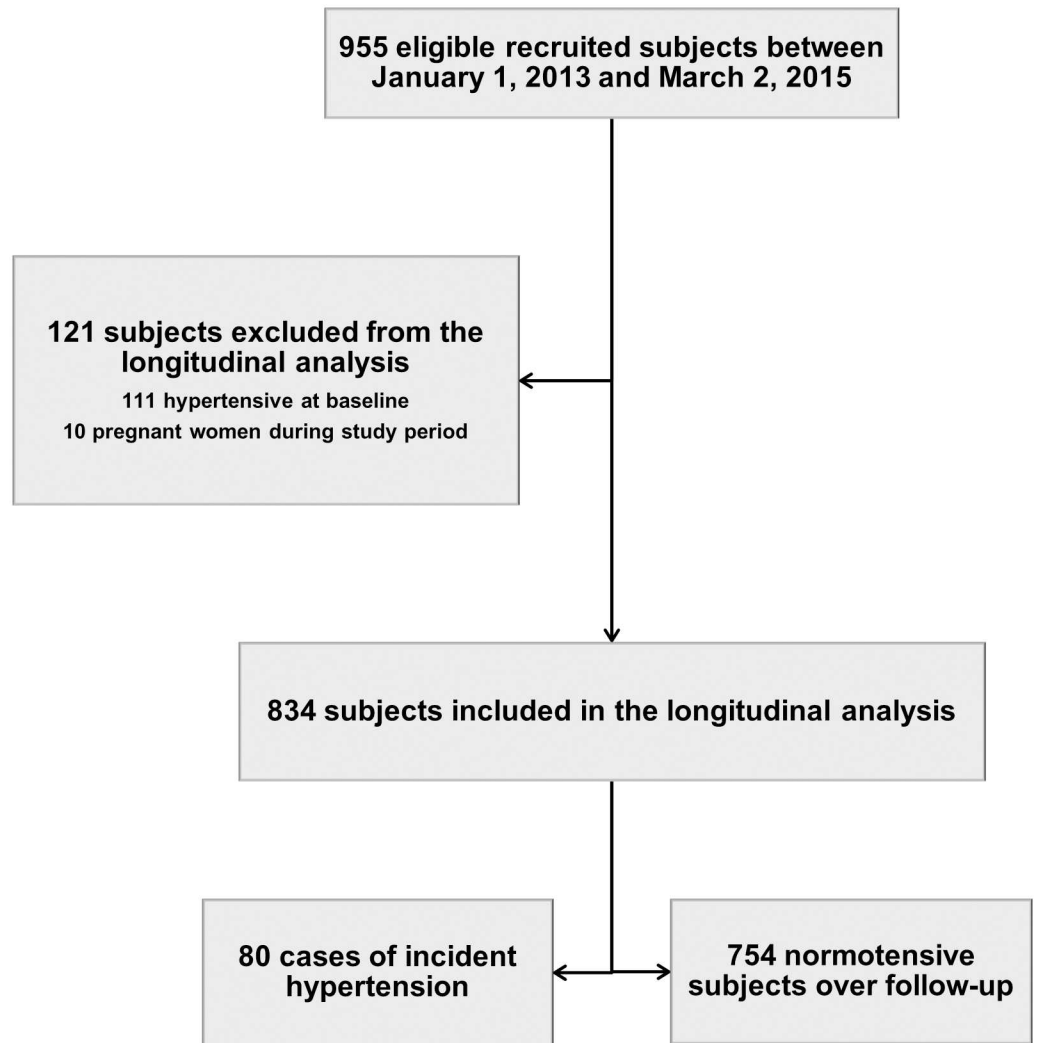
955 eligible recruited subjects between January 1, 2013 and March 2, 2015

121 subjects excluded from the longitudinal analysis
111 hypertensive at baseline
10 pregnant women during study period

834 subjects included in the longitudinal analysis

80 cases of incident hypertension

754 normotensive subjects over follow-up